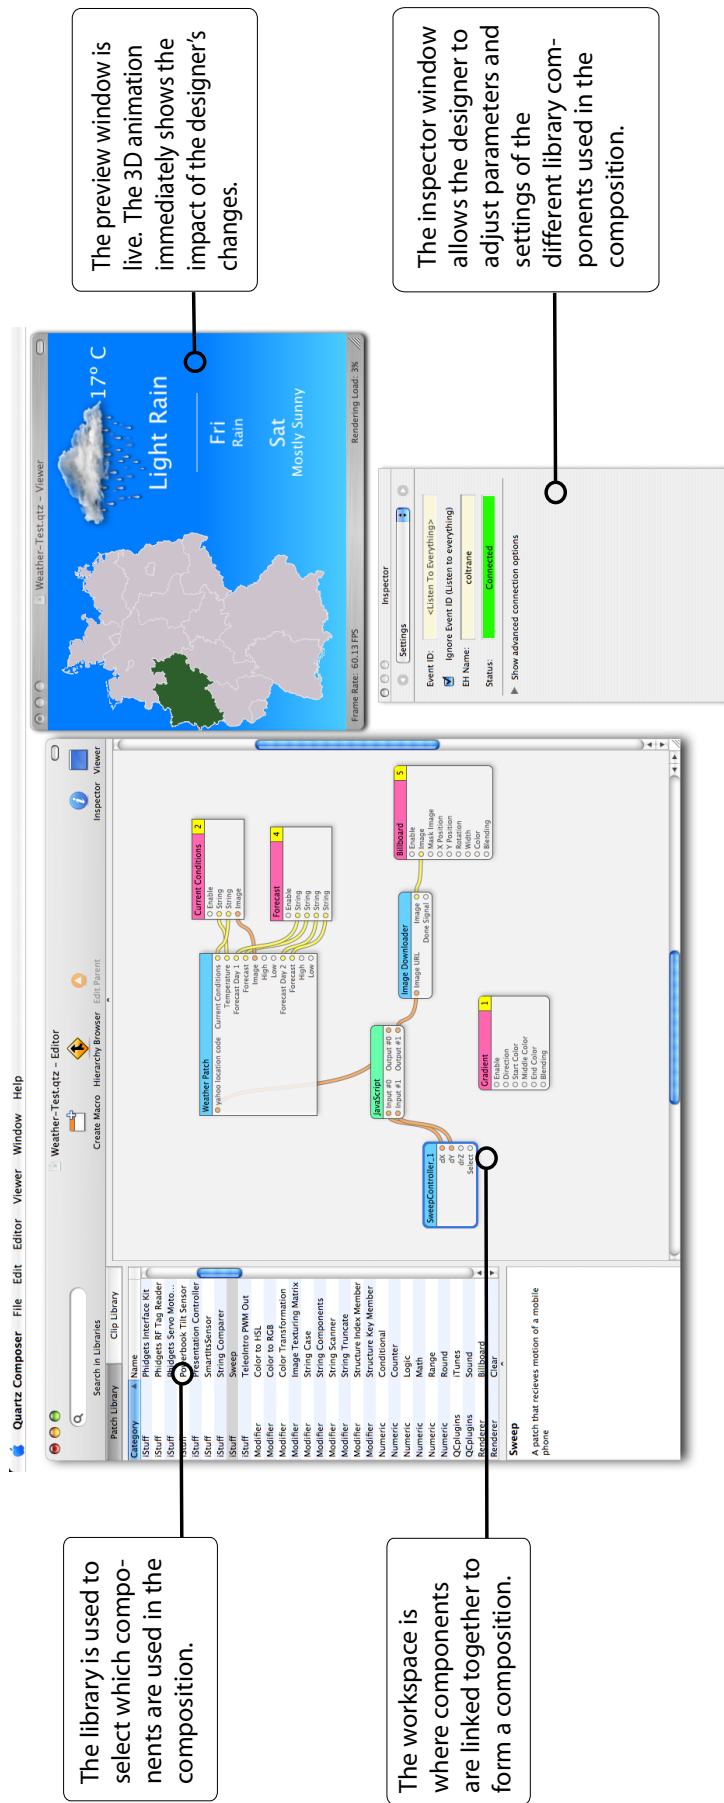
The preview window is live. The 3D animation immediately shows the impact of the designer's changes.

The inspector window allows the designer to adjust parameters and settings of the different library components used in the composition.

The library is used to select which components are used in the composition.

The workspace is where components are linked together to form a composition.

Quartz Composer File Edit Editor Viewer Window Help

Weather-Test.qtz – Editor

Create Macro Hierarchy Browser Edit Parent Inspector Viewer

Search in Libraries

Patch Library Clip Library

| Category | Name |
|---|---|
| iStuff | Phidgets Interface Kit |
| iStuff | Phidgets RF Tag Reader |
| iStuff | Phidgets Servo Moto... |
| iStuff | Powerbook Tilt Sensor |
| iStuff | Presentation Controller |
| iStuff | SmartItsSensor |
| iStuff | String Comparer |
| iStuff | Sweep |
| iStuff | TeleoIntro PWM Out |
| Modifier | Color to HSL |
| Modifier | Color to RGB |
| Modifier | Color Transformation |
| Modifier | Image Texturing Matrix |
| Modifier | String Case |
| Modifier | String Components |
| Modifier | String Scanner |
| Modifier | String Truncate |
| Modifier | Structure Index Member |
| Modifier | Structure Key Member |
| Numeric | Conditional |
| Numeric | Counter |
| Numeric | Logic |
| Numeric | Math |
| Numeric | Range |
| Numeric | Round |
| QCplugins | iTunes |
| QCplugins | Sound |
| Renderer | Billboard |
| Renderer | Clear |

Sweep
A patch that recieves motion of a mobile phone

SweepController_1 dX dY dZ Select

JavaScript Input #0 Input #1 Output #0 Output #1

Weather Patch yahoo location code Current Conditions Temperature Forecast Day 1 Forecast Image High Low Forecast Day 2 Forecast High Low

Current Conditions 2 Enable String String Image

Forecast 4 Enable String String String String

Image Downloader Image URL Image Done Signal

Billboard 5 Enable Image Mask Image X Position Y Position Rotation Width Color Blending

Gradient 1 Enable Direction Start Color Middle Color End Color Blending

Weather-Test.qtz – Viewer

Light Rain 17° C

Fri Rain

Sat Mostly Sunny

Frame Rate: 60.13 FPS Rendering Load: 3%

Inspector

Settings

Event ID: <Listen To Everything>

Ignore Event ID (Listen to everything)

EH Name: coltrane

Status: Connected

Show advanced connection options